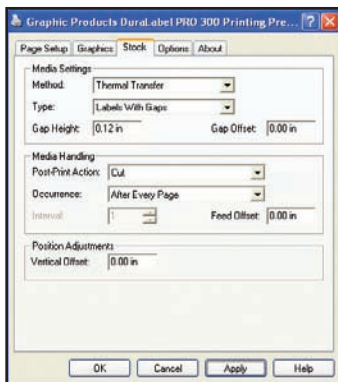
Graphic Products DuraLabel PRO 300 Printing Pre...

Page Setup | Graphics | Stock | Options | About

Media Settings
Method: Thermal Transfer
Type: Labels With Gaps
Gap Height: 0.12 in
Gap Offset: 0.00 in

Media Handling
Post-Print Action: Cut
Occurrence: After Every Page
Interval: 1
Feed Offset: 0.00 in

Position Adjustments
Vertical Offset: 0.00 in

OK | Cancel | Apply | Help